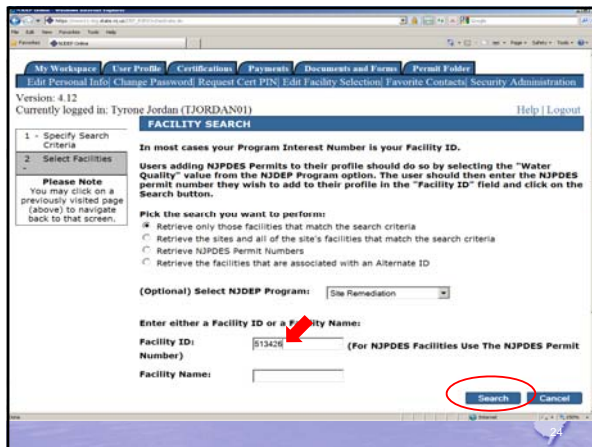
My Workspace | User Profile | Certifications | Payments | Documents and Forms | Permit Folder
Edit Personal Info | Change Password | Request Cert PIN | Edit Facility Selection | Favorite Contacts | Security Administration

Version: 4.12
Currently logged in: Tyrone Jordan (TJORDAN01)

Help | Logout

1 - Specify Search Criteria
2 Select Facilities

Please Note
You may click on a previously visited page (above) to navigate back to that screen.

FACILITY SEARCH

In most cases your Program Interest Number is your Facility ID.

Users adding NJPDES Permits to their profile should do so by selecting the "Water Quality" value from the NJDEP Program option. The user should then enter the NJPDES permit number they wish to add to their profile in the "Facility ID" field and click on the Search button.

Pick the search you want to perform:
Retrieve only those facilities that match the search criteria
Retrieve the sites and all of the site's facilities that match the search criteria
Retrieve NJPDES Permit Numbers
Retrieve the facilities that are associated with an Alternate ID

(Optional) Select NJDEP Program: Site Remediation

Enter either a Facility ID or a Fa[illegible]ity Name:

Facility ID: 513426 (For NJPDES Facilities Use The NJPDES Permit Number)

Facility Name:

Search
Cancel

24